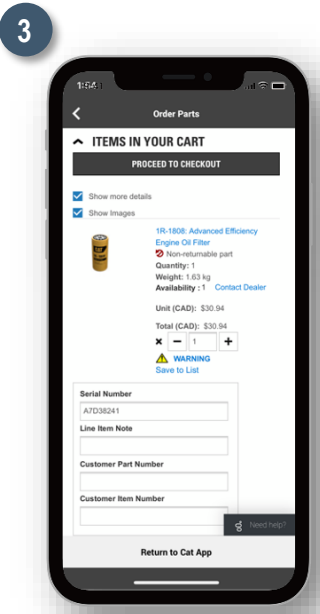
3

1:54

Order Parts

ITEMS IN YOUR CART

PROCEED TO CHECKOUT

Show more details

Show Images

1R-1808: Advanced Efficiency Engine Oil Filter

Non-returnable part

Quantity: 1

Weight: 1.63 kg

Availability : 1 Contact Dealer

Unit (CAD): $30.94

Total (CAD): $30.94

× − 1 +

WARNING

Save to List

Serial Number

A7D38241

Line Item Note

Customer Part Number

Customer Item Number

Need help?

Return to Cat App